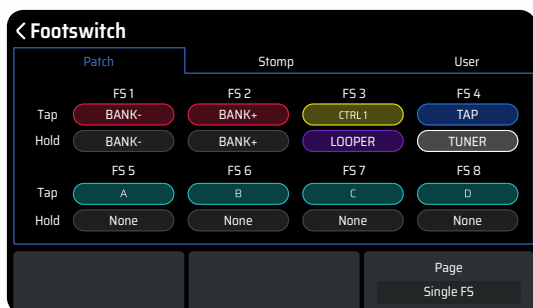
< Footswitch

Patch | Stomp | User

| | FS 1 | FS 2 | FS 3 | FS 4 |
|---|---|---|---|---|
| Tap | BANK- | BANK+ | CTRL 1 | TAP |
| Hold | BANK- | BANK+ | LOOPER | TUNER |

| | FS 5 | FS 6 | FS 7 | FS 8 |
|---|---|---|---|---|
| Tap | A | B | C | D |
| Hold | None | None | None | None |

Page
Single FS